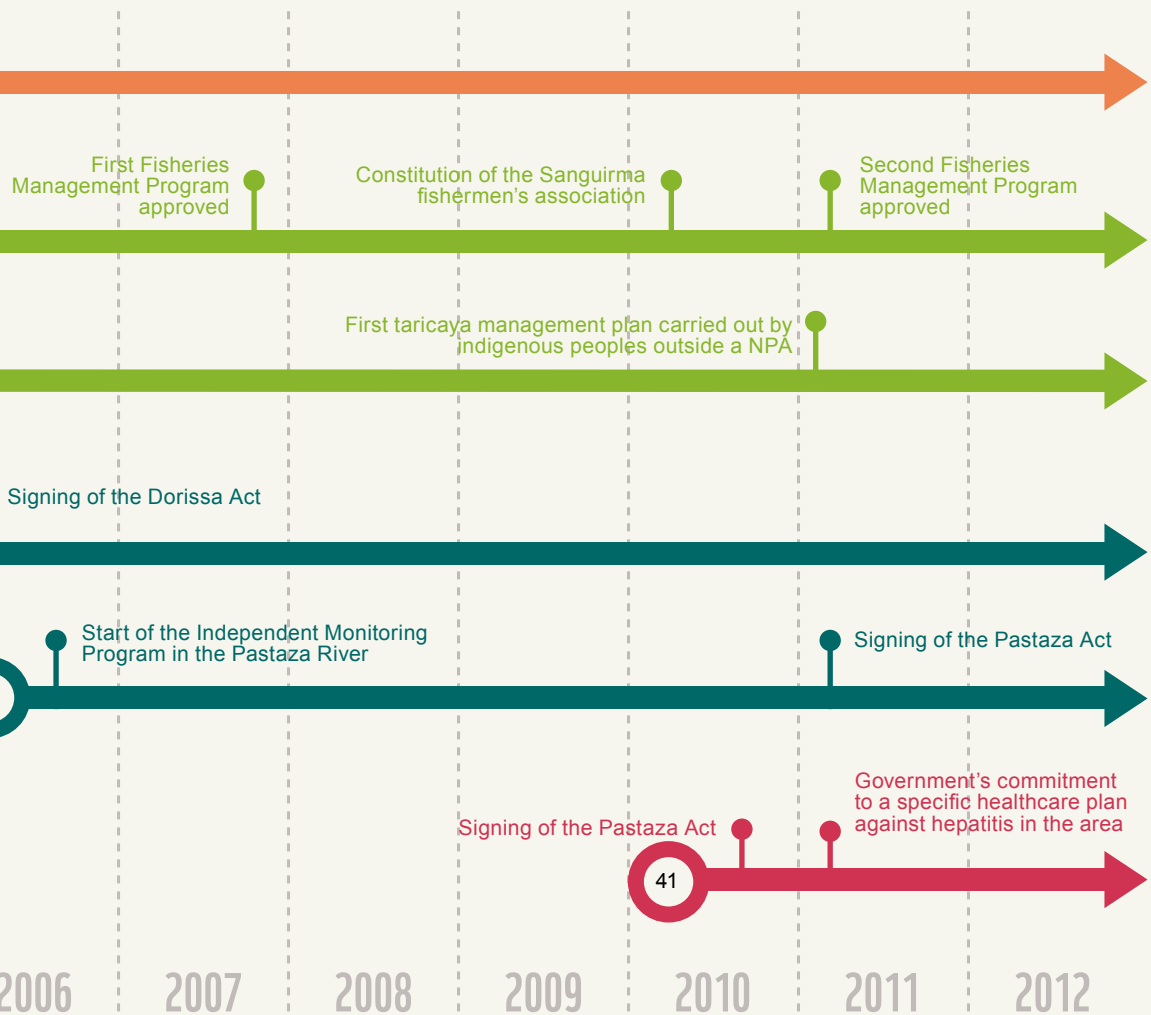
First Fisheries Management Program approved

Constitution of the Sanguirma fishermen's association

Second Fisheries Management Program approved

First taricaya management plan carried out by indigenous peoples outside a NPA

Signing of the Dorissa Act

Start of the Independent Monitoring Program in the Pastaza River

Signing of the Pastaza Act

Government's commitment to a specific healthcare plan against hepatitis in the area

Signing of the Pastaza Act

41

2006 2007 2008 2009 2010 2011 2012